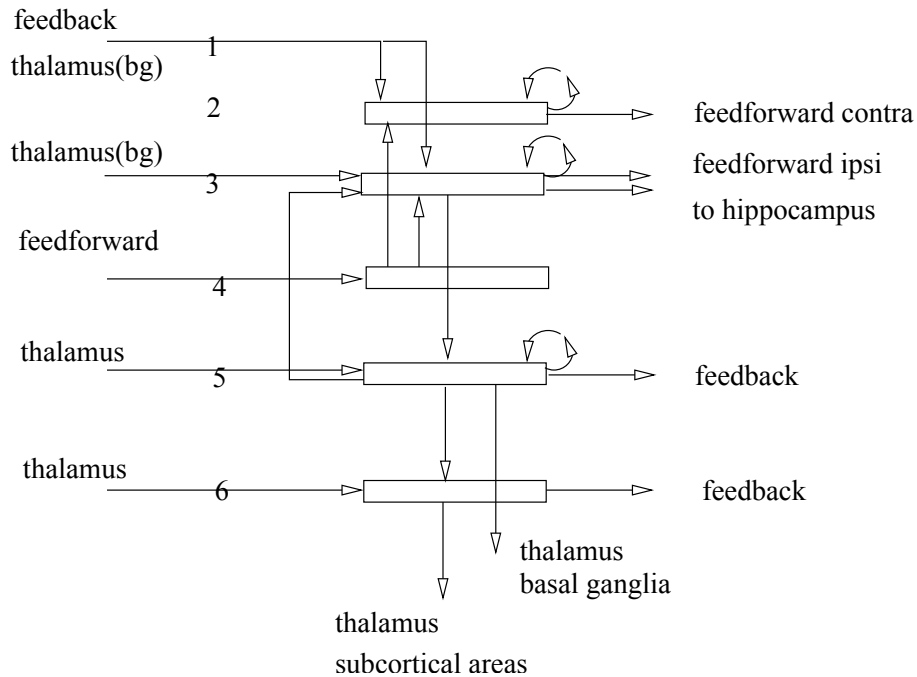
feedback

1

thalamus(bg)

2

feedforward contra

thalamus(bg)

3

feedforward ipsi

to hippocampus

feedforward

4

thalamus

5

feedback

thalamus

6

feedback

thalamus
basal ganglia

thalamus
subcortical areas